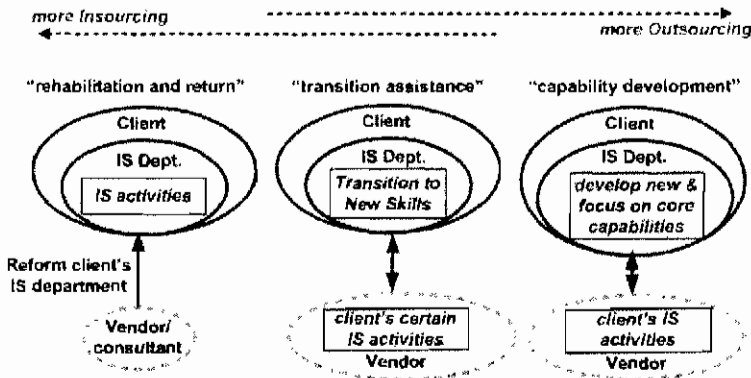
more Insourcing

more Outsourcing

"rehabilitation and return"

Client

IS Dept.

IS activities

Reform client's IS department

Vendor/ consultant

"transition assistance"

Client

IS Dept.

Transition to New Skills

client's certain IS activities

Vendor

"capability development"

Client

IS Dept.

develop new & focus on core capabilities

client's IS activities

Vendor